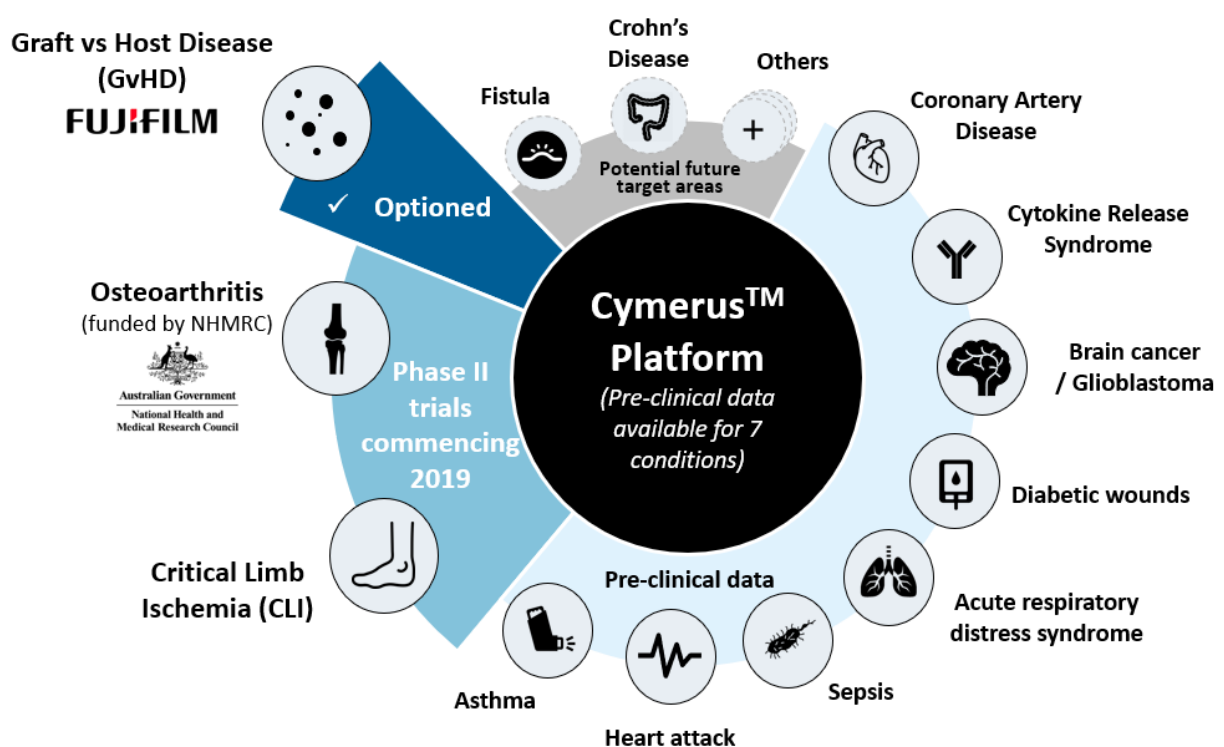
Graft vs Host Disease (GvHD)

FUJIFILM

✓ Optioned

Fistula

Crohn's Disease

Others

Potential future target areas

Coronary Artery Disease

Cytokine Release Syndrome

Brain cancer / Glioblastoma

Diabetic wounds

Acute respiratory distress syndrome

Sepsis

Heart attack

Asthma

Pre-clinical data

Cymerus$^{TM}$ Platform

(Pre-clinical data available for 7 conditions)

Osteoarthritis (funded by NHMRC)

Australian Government
National Health and Medical Research Council

Phase II trials commencing 2019

Critical Limb Ischemia (CLI)